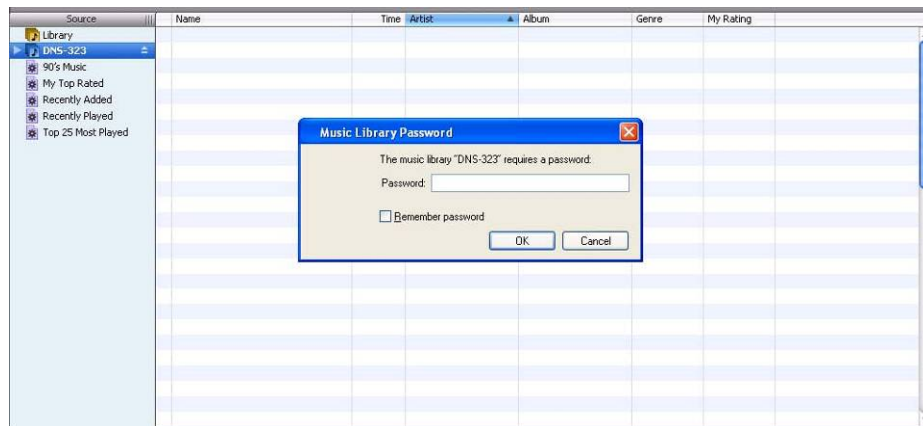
Source
Library
DNS-323
90's Music
My Top Rated
Recently Added
Recently Played
Top 25 Most Played

| Name | Time | Artist | Album | Genre | My Rating |
|---|---|---|---|---|---|

Music Library Password

The music library "DNS-323" requires a password:

Password:

Remember password

OK
Cancel